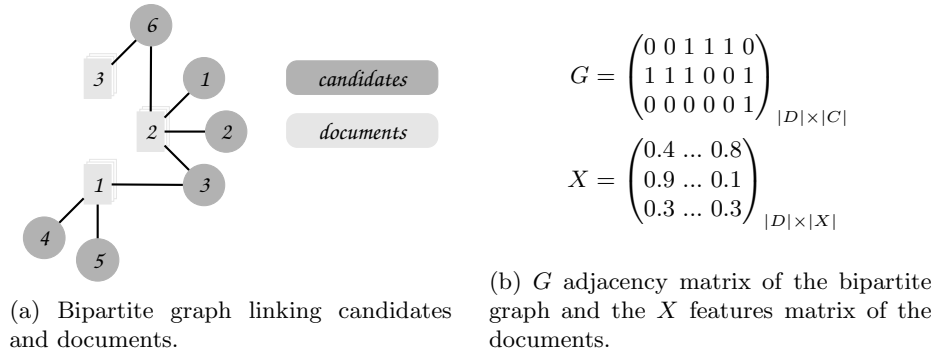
6

3

1

2

2

1

3

4

5

candidates

documents

(a) Bipartite graph linking candidates and documents.

$G = \begin{pmatrix} 0\ 0\ 1\ 1\ 1\ 0 \\ 1\ 1\ 1\ 0\ 0\ 1 \\ 0\ 0\ 0\ 0\ 0\ 1 \end{pmatrix}_{|D| \times |C|}$

$X = \begin{pmatrix} 0.4\ ...\ 0.8 \\ 0.9\ ...\ 0.1 \\ 0.3\ ...\ 0.3 \end{pmatrix}_{|D| \times |X|}$

(b) $G$ adjacency matrix of the bipartite graph and the $X$ features matrix of the documents.